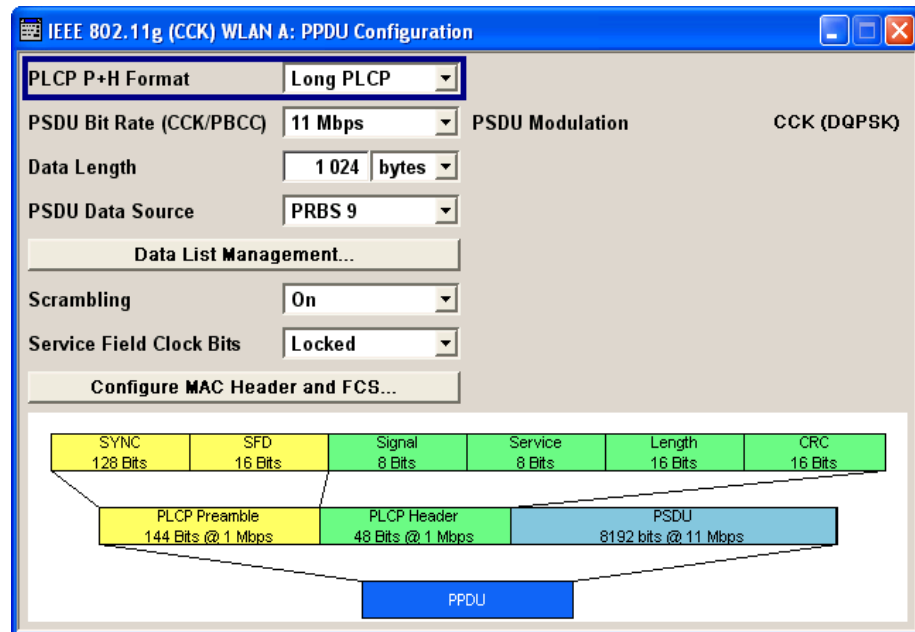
IEEE 802.11g (CCK) WLAN A: PPDU Configuration

PLCP P+H Format Long PLCP

PSDU Bit Rate (CCK/PBCC) 11 Mbps PSDU Modulation CCK (DQPSK)

Data Length 1 024 bytes

PSDU Data Source PRBS 9

Data List Management...

Scrambling On

Service Field Clock Bits Locked

Configure MAC Header and FCS...

| SYNC 128 Bits | SFD 16 Bits | Signal 8 Bits | Service 8 Bits | Length 16 Bits | CRC 16 Bits |
|---|---|---|---|---|---|

| PLCP Preamble 144 Bits @ 1 Mbps | PLCP Header 48 Bits @ 1 Mbps | PSDU 8192 bits @ 11 Mbps |
|---|---|---|

PPDU